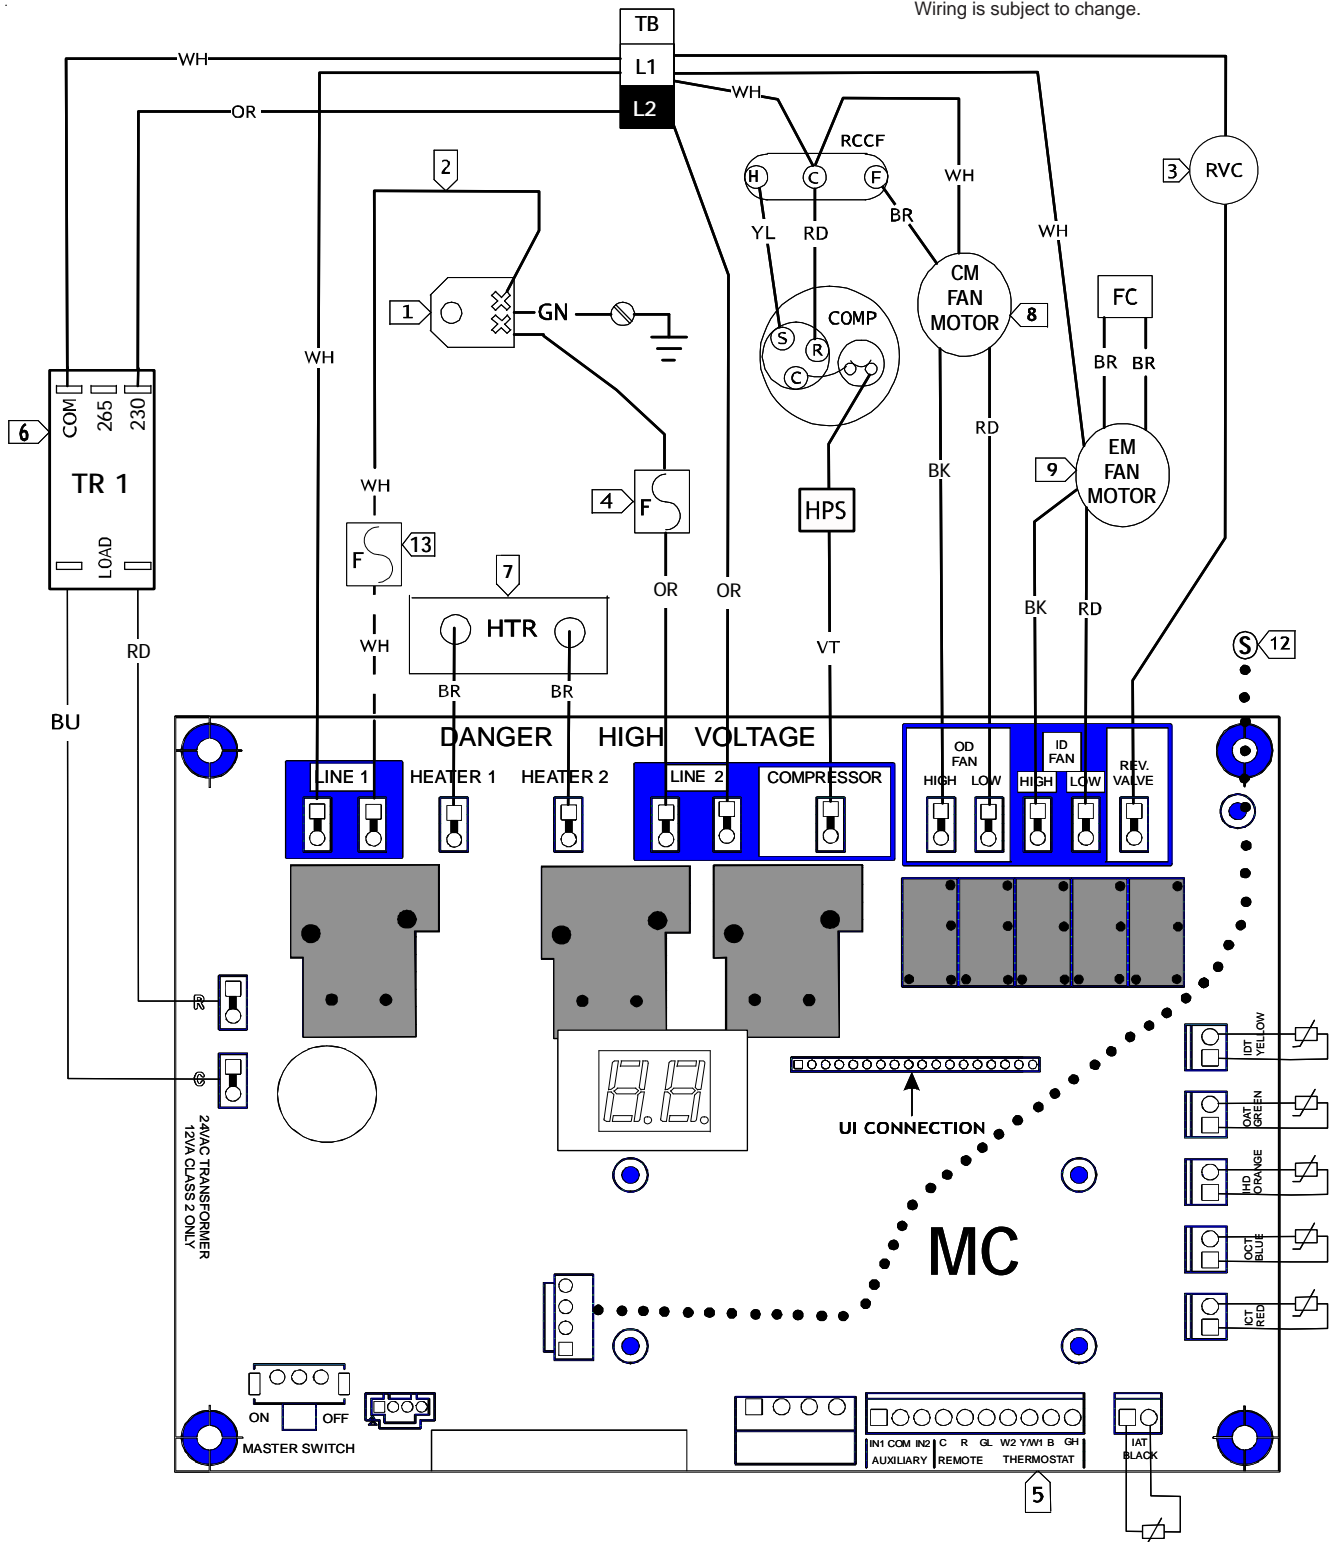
Wiring is subject to change.

TB
L1
L2
WH
OR
WH
RCCF
H C F
YL RD BR
WH
3 RVC
2
1 GN
COMP
S R C
CM FAN MOTOR 8
WH
FC
BR BR
WH
6 COM 265 230
TR 1
LOAD
WH
WH
13 F
WH
4 F
OR
OR
HPS
VT
BK
RD
9 EM FAN MOTOR
BK RD
7 HTR
BR BR
RD
BU
S 12
DANGER HIGH VOLTAGE
LINE 1 HEATER 1 HEATER 2 LINE 2 COMPRESSOR
OD FAN HIGH LOW
ID FAN HIGH LOW
REV. VALVE
R
C
24VAC TRANSFORMER 12VA CLASS 2 ONLY
UI CONNECTION
IDT YELLOW
OAT GREEN
IHD ORANGE
OCT BLUE
ICT RED
MC
ON OFF
MASTER SWITCH
IN1 COM IN2 AUXILIARY
C R GL REMOTE
W2 Y/W1 B GH THERMOSTAT
IAT BLACK
5